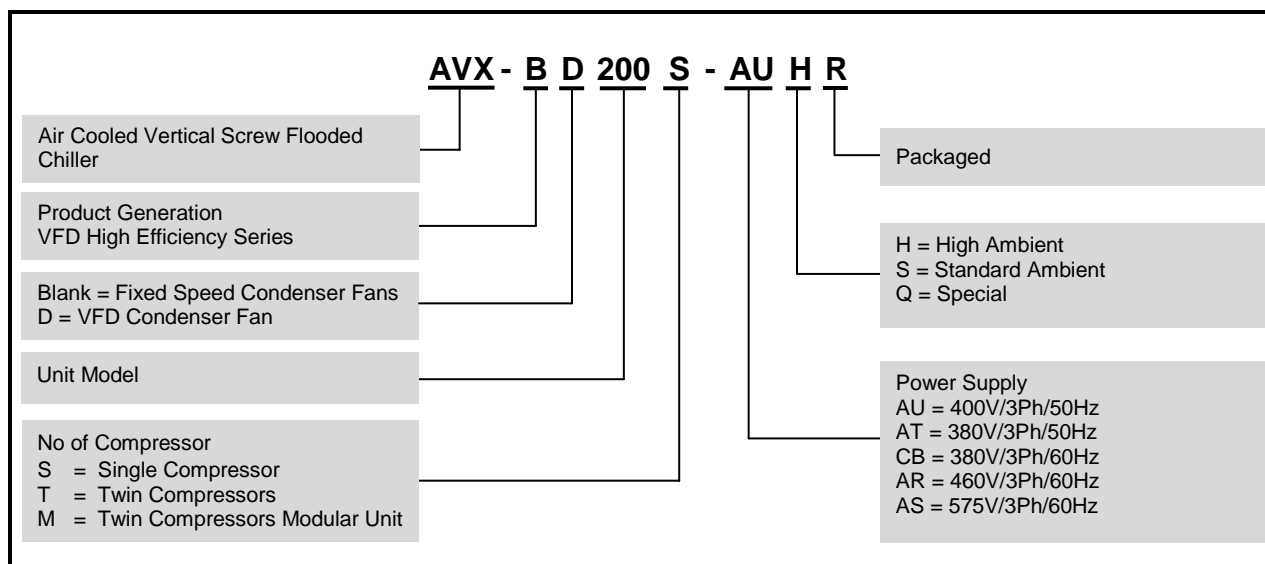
AVX - B D 200 S - AU H R

Air Cooled Vertical Screw Flooded Chiller

Product Generation
VFD High Efficiency Series

Blank = Fixed Speed Condenser Fans
D = VFD Condenser Fan

Unit Model

No of Compressor
S = Single Compressor
T = Twin Compressors
M = Twin Compressors Modular Unit

Packaged

H = High Ambient
S = Standard Ambient
Q = Special

Power Supply
AU = 400V/3Ph/50Hz
AT = 380V/3Ph/50Hz
CB = 380V/3Ph/60Hz
AR = 460V/3Ph/60Hz
AS = 575V/3Ph/60Hz